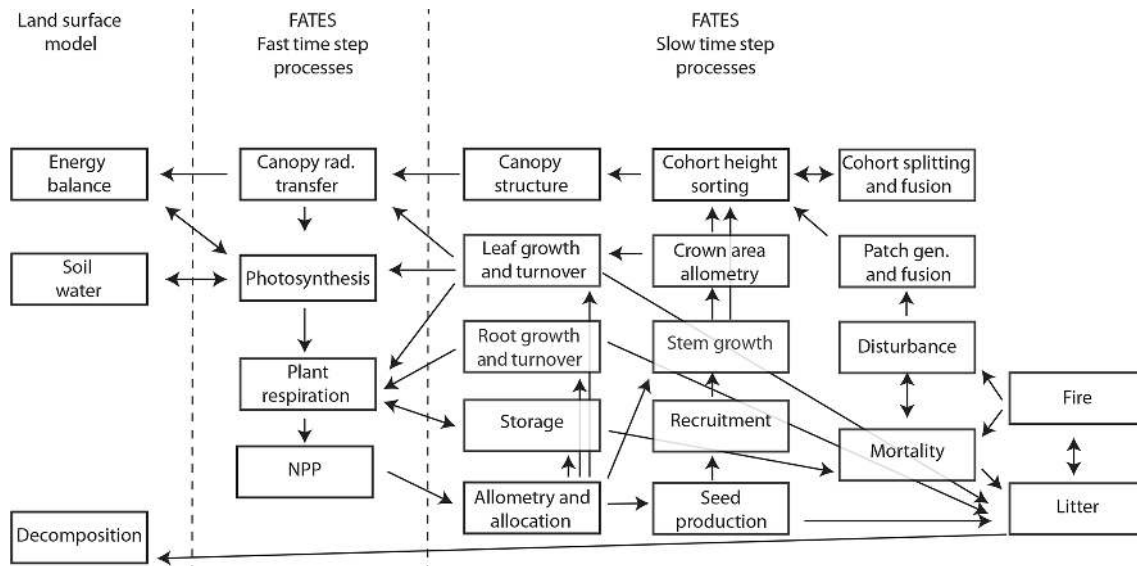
Land surface model

FATES
Fast time step processes

FATES
Slow time step processes

Energy balance

Canopy rad. transfer

Canopy structure

Cohort height sorting

Cohort splitting and fusion

Soil water

Photosynthesis

Leaf growth and turnover

Crown area allometry

Patch gen. and fusion

Root growth and turnover

Stem growth

Disturbance

Plant respiration

Storage

Recruitment

Fire

Mortality

NPP

Allometry and allocation

Seed production

Litter

Decomposition